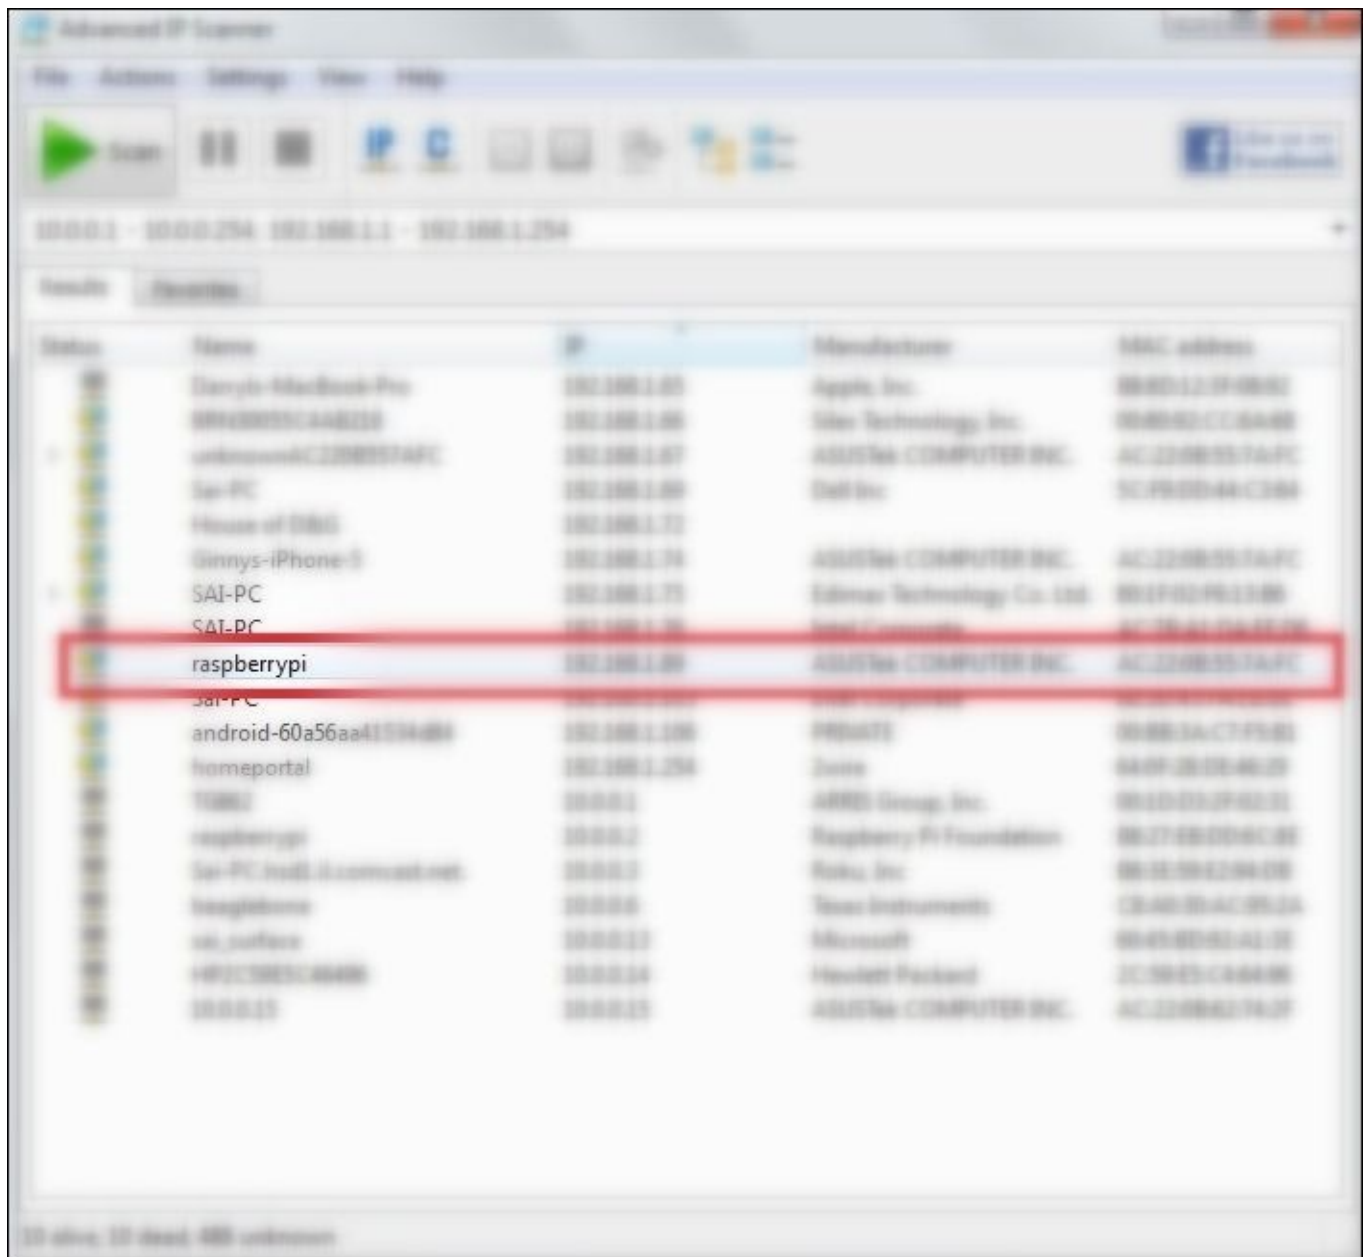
Advanced IP Scanner

File Actions Settings View Help

Scan

10.0.0.1 - 10.0.0.254, 192.168.1.1 - 192.168.1.254

Results Favorites

| Status | Name | IP | Manufacturer | MAC address |
|---|---|---|---|---|
| | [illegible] | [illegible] | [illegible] | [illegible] |
| | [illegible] | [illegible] | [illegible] | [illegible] |
| | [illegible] | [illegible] | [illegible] | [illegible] |
| | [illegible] | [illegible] | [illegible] | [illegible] |
| | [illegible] | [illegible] | | |
| | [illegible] | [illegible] | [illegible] | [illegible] |
| | SAI-PC | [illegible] | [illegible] | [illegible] |
| | SAI-PC | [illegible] | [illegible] | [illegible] |
| | raspberrypi | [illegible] | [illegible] | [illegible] |
| | Sai-PC | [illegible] | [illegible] | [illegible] |
| | android-60a56aa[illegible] | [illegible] | PRIVATE | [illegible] |
| | homeportal | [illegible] | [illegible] | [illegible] |
| | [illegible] | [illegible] | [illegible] | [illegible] |
| | raspberrypi | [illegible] | Raspberry Pi Foundation | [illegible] |
| | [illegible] | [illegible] | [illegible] | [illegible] |
| | beaglebone | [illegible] | Texas Instruments | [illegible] |
| | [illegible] | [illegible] | Microsoft | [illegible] |
| | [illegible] | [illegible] | Hewlett Packard | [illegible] |
| | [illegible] | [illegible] | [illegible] | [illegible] |

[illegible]